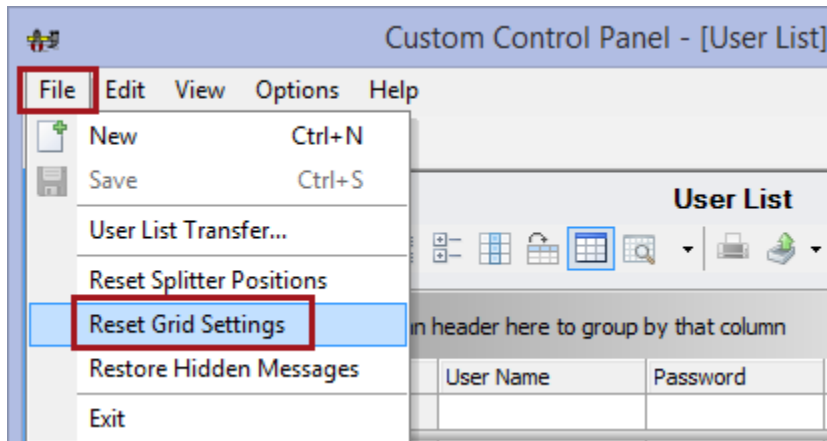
Custom Control Panel - [User List]

File Edit View Options Help

New Ctrl+N
Save Ctrl+S
User List Transfer...
Reset Splitter Positions
Reset Grid Settings
Restore Hidden Messages
Exit

User List

n header here to group by that column

| User Name | Password |
|---|---|
| | |